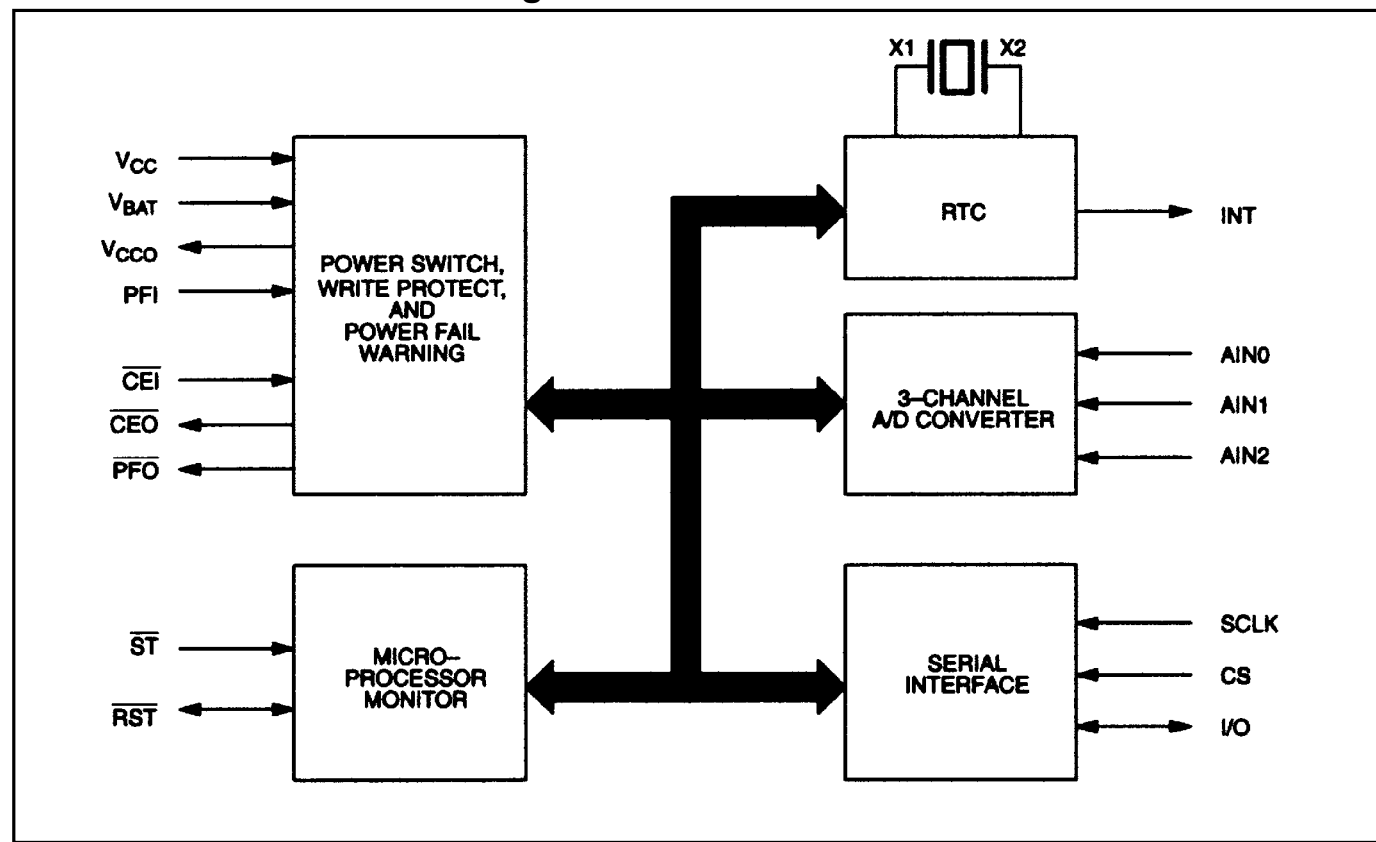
X1 X2

$V_{CC}$
$V_{BAT}$
$V_{CCO}$
PFI
$\overline{CEI}$
$\overline{CEO}$
$\overline{PFO}$

POWER SWITCH, WRITE PROTECT, AND POWER FAIL WARNING

RTC

INT

3–CHANNEL A/D CONVERTER

AIN0
AIN1
AIN2

$\overline{ST}$
$\overline{RST}$

MICRO–PROCESSOR MONITOR

SERIAL INTERFACE

SCLK
CS
I/O